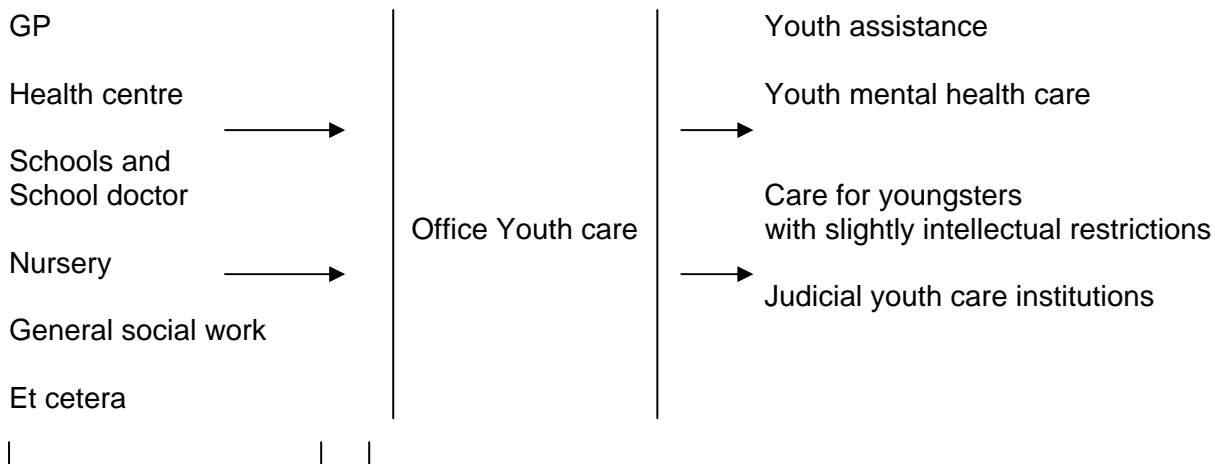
GP

Health centre

Schools and School doctor

Nursery

General social work

Et cetera

Office Youth care

Youth assistance

Youth mental health care

Care for youngsters with slightly intellectual restrictions

Judicial youth care institutions